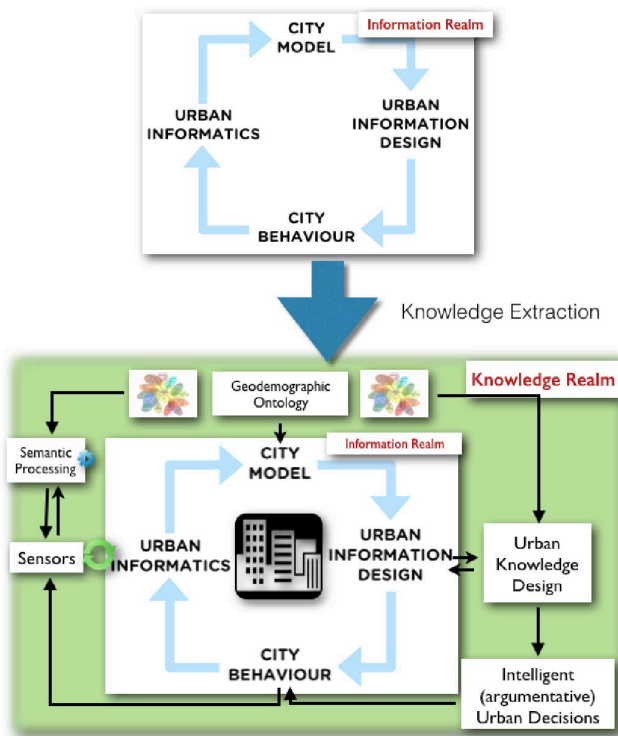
CITY MODEL

Information Realm

URBAN INFORMATION DESIGN

CITY BEHAVIOUR

URBAN INFORMATICS

Knowledge Extraction

Geodemographic Ontology

Knowledge Realm

Semantic Processing

Information Realm

CITY MODEL

URBAN INFORMATICS

URBAN INFORMATION DESIGN

Sensors

Urban Knowledge Design

CITY BEHAVIOUR

Intelligent (argumentative) Urban Decisions